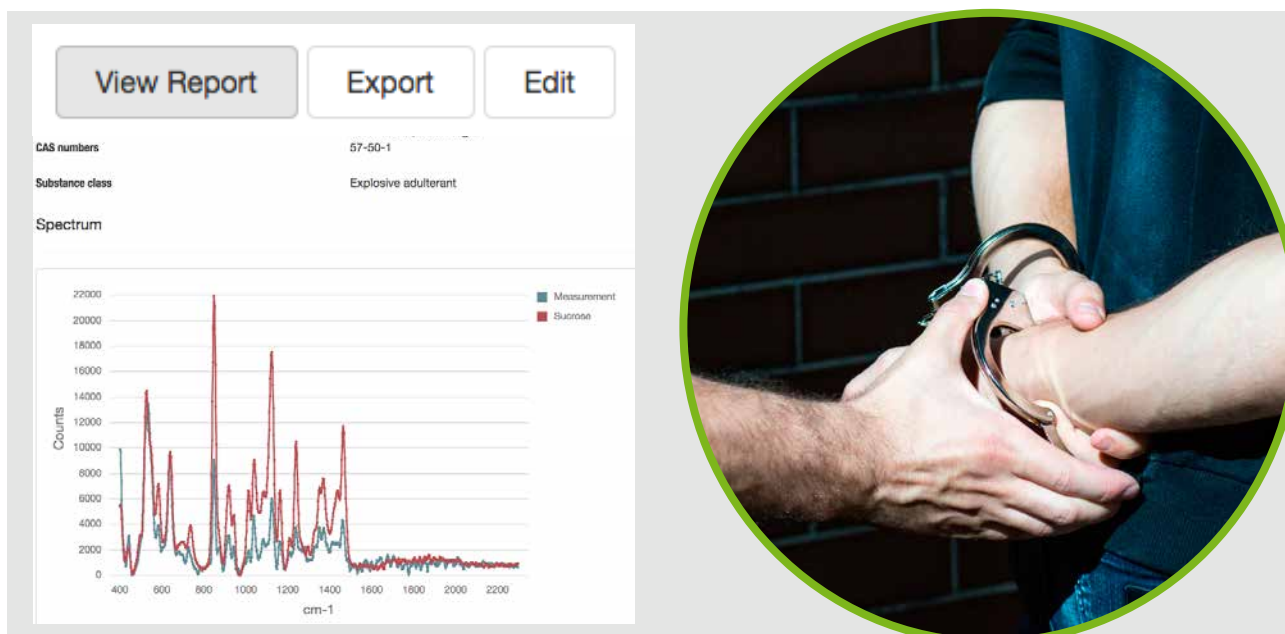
View Report Export Edit

CAS numbers 57-50-1

Substance class Explosive adulterant

Spectrum

Measurement
Sucrose

22000
20000
18000
16000
14000
12000
10000
8000
6000
4000
2000
0

Counts

400 600 800 1000 1200 1400 1600 1800 2000 2200

cm-1